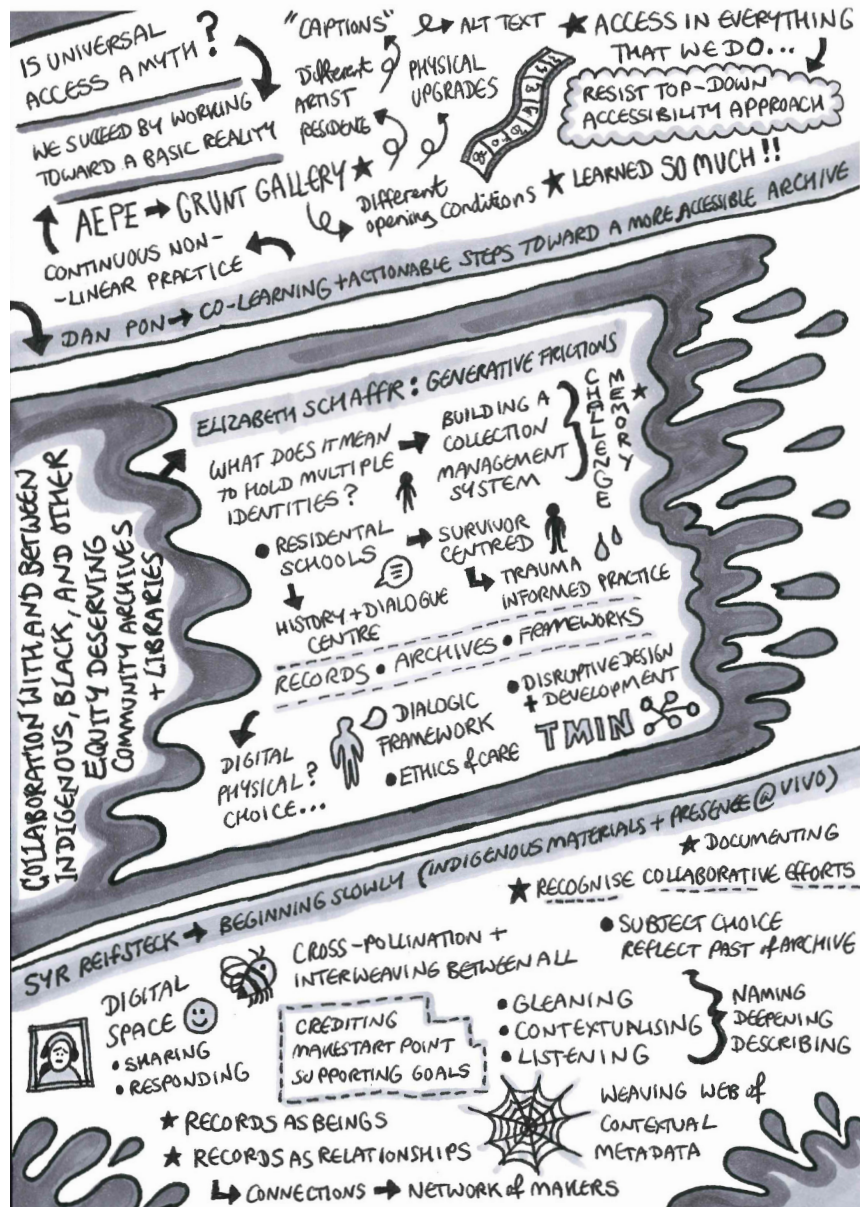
IS UNIVERSAL ACCESS A MYTH?

WE SUCCEED BY WORKING TOWARD A BASIC REALITY

"CAPTIONS" & ALT TEXT ★ ACCESS IN EVERYTHING THAT WE DO...

Different ARTIST RESIDENTS

PHYSICAL UPGRADES

RESIST TOP-DOWN ACCESSIBILITY APPROACH

AEPE → GRUNT GALLERY ★

Different opening conditions ★ LEARNED SO MUCH!!

CONTINUOUS NON-LINEAR PRACTICE

CO-LEARNING + ACTIONABLE STEPS TOWARD A MORE ACCESSIBLE ARCHIVE

DAN PON → CO-LEARNING

COLLABORATION WITH AND BETWEEN INDIGENOUS, BLACK, AND OTHER EQUITY DESERVING COMMUNITY ARCHIVES + LIBRARIES

ELIZABETH SCHAFFR: GENERATIVE FRICTIONS

WHAT DOES IT MEAN TO HOLD MULTIPLE IDENTITIES? → BUILDING A COLLECTION MANAGEMENT SYSTEM

CHALLENGE MEMORY ★

• RESIDENTAL SCHOOLS → SURVIVOR CENTRED

↳ TRAUMA INFORMED PRACTICE

HISTORY + DIALOGUE CENTRE

RECORDS • ARCHIVES • FRAMEWORKS

DIGITAL PHYSICAL? CHOICE...

DIALOGIC FRAMEWORK

• DISRUPTIVE DESIGN + DEVELOPMENT

TMIN

• ETHICS of CARE

BEGINNING SLOWLY (INDIGENOUS MATERIALS + PRESENCE @ VIVO)

★ DOCUMENTING

★ RECOGNISE COLLABORATIVE EFFORTS

SYR REIFSTECK → BEGINNING SLOWLY

CROSS-POLLINATION + INTERWEAVING BETWEEN ALL

• SUBJECT CHOICE REFLECT PAST of ARCHIVE

DIGITAL SPACE
• SHARING
• RESPONDING

CREDITING MAKE START POINT SUPPORTING GOALS

• GLEANING
• CONTEXTUALISING
• LISTENING

NAMING DEEPENING DESCRIBING

★ RECORDS AS BEINGS
★ RECORDS AS RELATIONSHIPS

WEAVING WEB of CONTEXTUAL METADATA

↳ CONNECTIONS → NETWORK of MAKERS